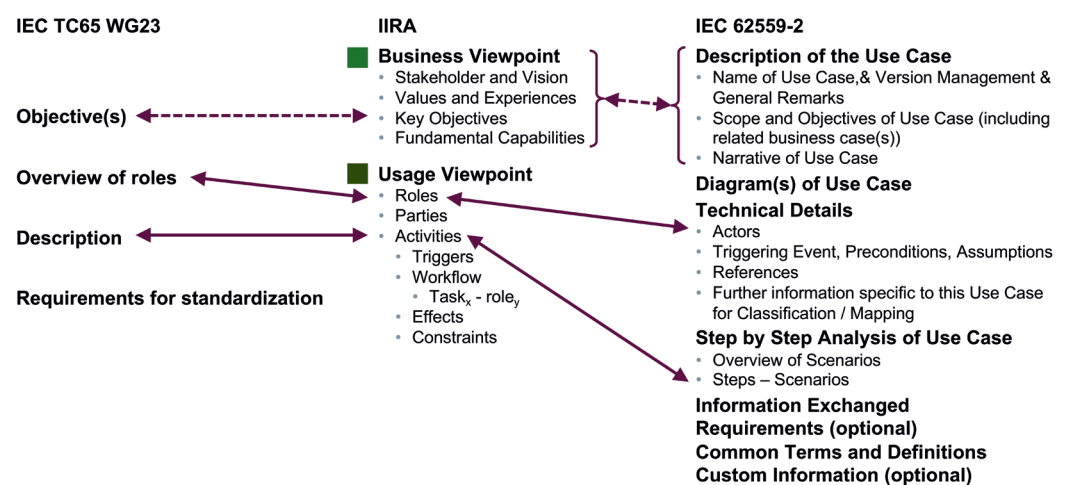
IEC TC65 WG23

Objective(s)

Overview of roles

Description

Requirements for standardization

IIRA

Business Viewpoint
- Stakeholder and Vision
- Values and Experiences
- Key Objectives
- Fundamental Capabilities

Usage Viewpoint
- Roles
- Parties
- Activities
  - Triggers
  - Workflow
    - Task$_x$ - role$_y$
  - Effects
  - Constraints

IEC 62559-2

Description of the Use Case
- Name of Use Case,& Version Management & General Remarks
- Scope and Objectives of Use Case (including related business case(s))
- Narrative of Use Case

Diagram(s) of Use Case

Technical Details
- Actors
- Triggering Event, Preconditions, Assumptions
- References
- Further information specific to this Use Case for Classification / Mapping

Step by Step Analysis of Use Case
- Overview of Scenarios
- Steps – Scenarios

Information Exchanged

Requirements (optional)

Common Terms and Definitions

Custom Information (optional)